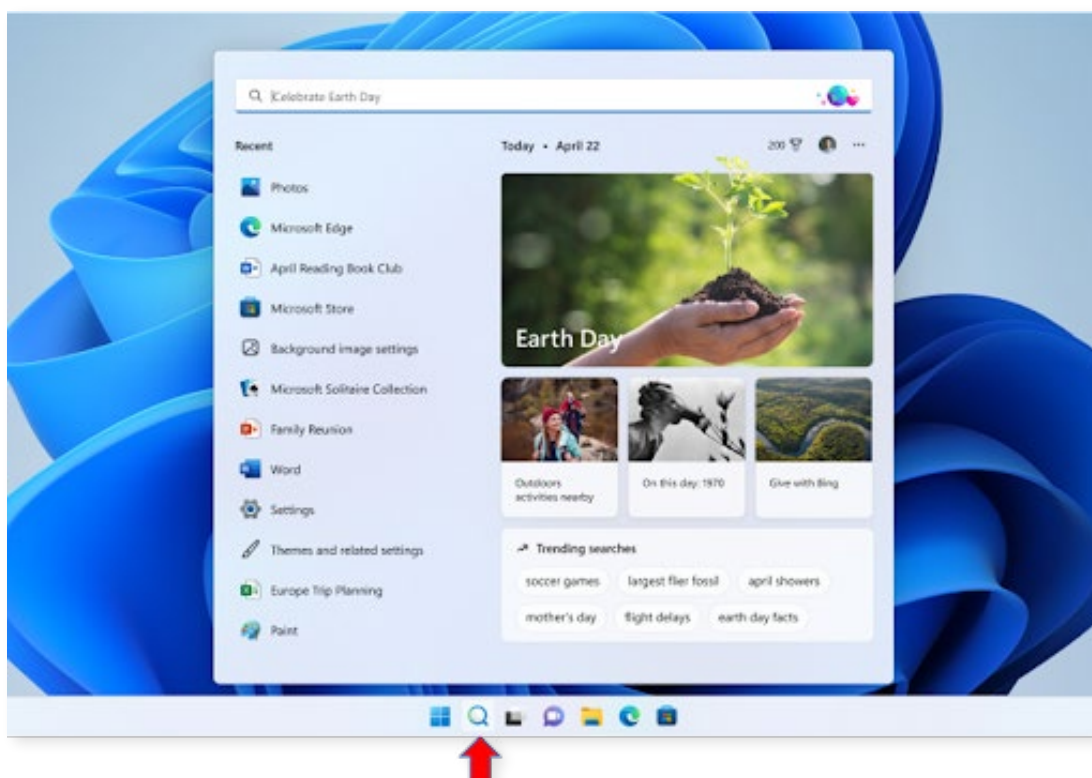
Celebrate Earth Day

Recent

Photos

Microsoft Edge

April Reading Book Club

Microsoft Store

Background image settings

Microsoft Solitaire Collection

Family Reunion

Word

Settings

Themes and related settings

Europe Trip Planning

Paint

Today • April 22

200

Earth Day

Outdoors activities nearby

On this day: 1970

Give with Bing

Trending searches

soccer games

largest flier fossil

april showers

mother's day

flight delays

earth day facts